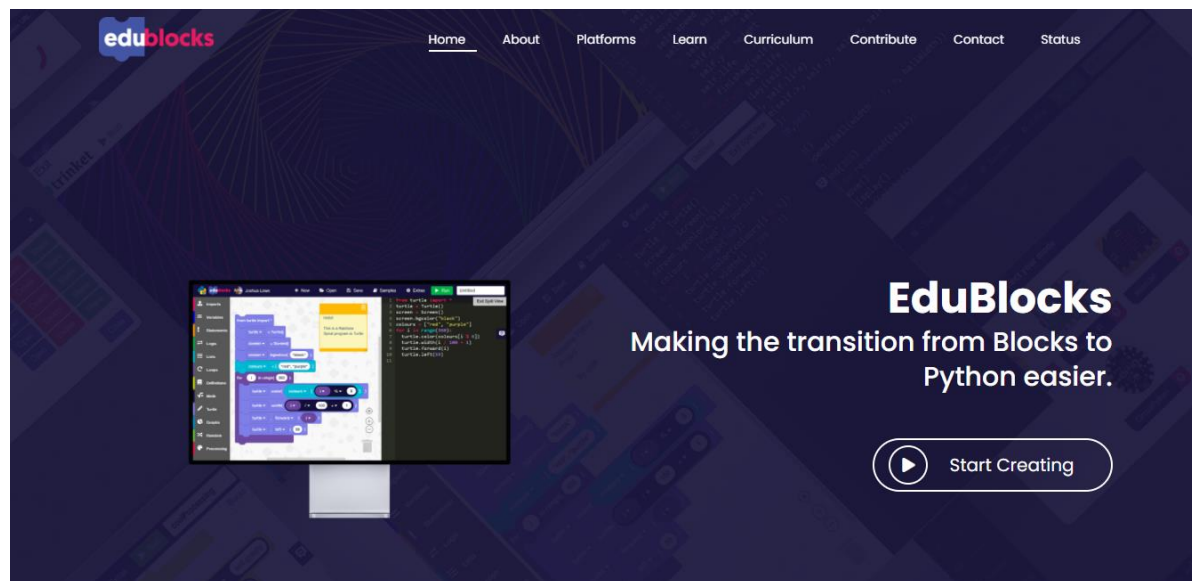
edublocks

Home About Platforms Learn Curriculum Contribute Contact Status

EduBlocks

Making the transition from Blocks to Python easier.

Start Creating

from turtle import *
turtle = Turtle()
screen = Screen()
screen.bgcolor("black")
colours = ["red", "purple"]
for i in range(300):
turtle.color(colours[i % 2])
turtle.width(i / 100 + 1)
turtle.forward(i)
turtle.left(59)